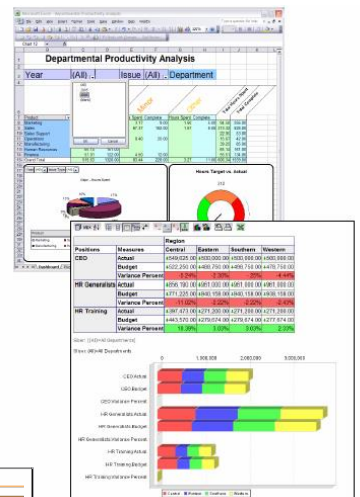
Departmental Productivity Analysis

Year (All) Issue (All) Department

Minor
Other

Hours Target vs. Actual

Region

| Positions | Measures | Central | Eastern | Southern | Western |
|---|---|---|---|---|---|
| CEO | Actual | | | | |
| | Budget | | | | |
| | Variance Percent | | | | |
| HR Generalists | Actual | | | | |
| | Budget | | | | |
| | Variance Percent | | | | |
| HR Training | Actual | | | | |
| | Budget | | | | |
| | Variance Percent | | | | |

Slicer: [All HR Departments]

0
1,000,000
2,000,000
3,000,000

CEO Actual
CEO Budget
CEO Variance Percent
HR Generalists Actual
HR Generalists Budget
HR Generalists Variance Percent
HR Training Actual
HR Training Budget
HR Training Variance Percent

Central
Eastern
Southern
Western